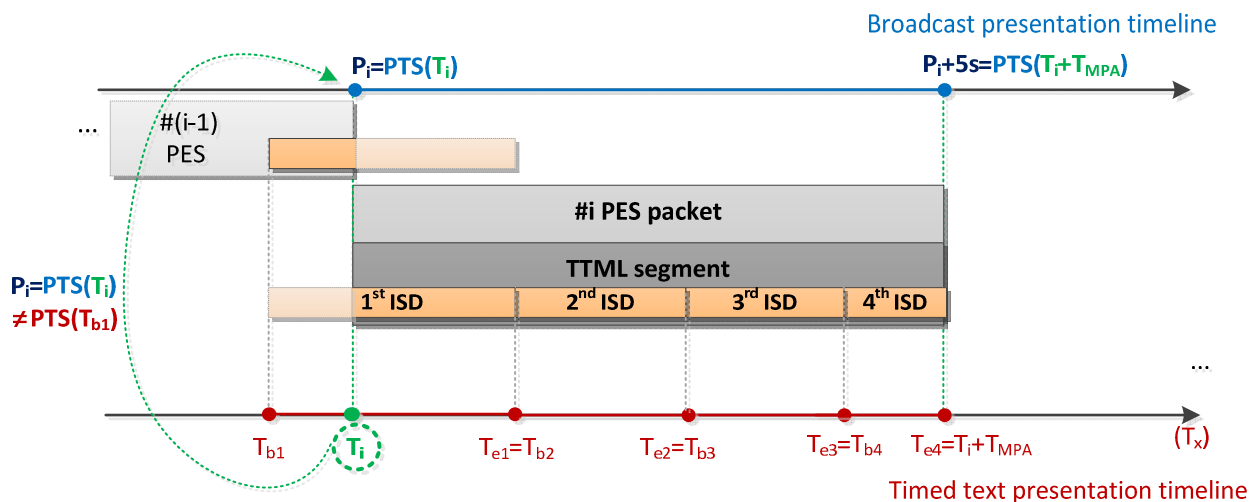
Broadcast presentation timeline

$P_i$=PTS($T_i$)

$P_i$+5s=PTS($T_i$+$T_{MPA}$)

...

#(i-1) PES

#i PES packet

TTML segment

$1^{st}$ ISD

$2^{nd}$ ISD

$3^{rd}$ ISD

$4^{th}$ ISD

$P_i$=PTS($T_i$)
≠PTS($T_{b1}$)

...

$T_{b1}$

$T_i$

$T_{e1}$=$T_{b2}$

$T_{e2}$=$T_{b3}$

$T_{e3}$=$T_{b4}$

$T_{e4}$=$T_i$+$T_{MPA}$

($T_x$)

Timed text presentation timeline